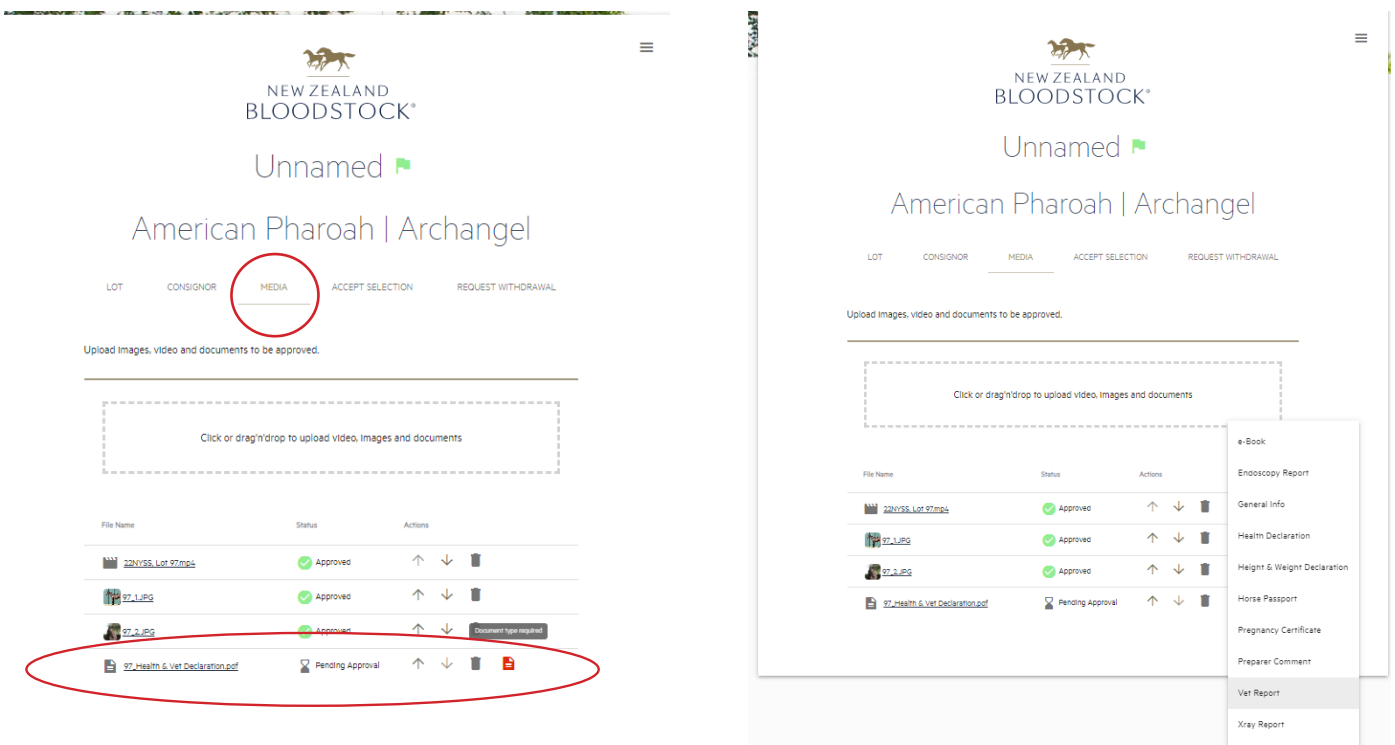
NEW ZEALAND BLOODSTOCK®

Unnamed

American Pharoah | Archangel

LOT CONSIGNOR MEDIA ACCEPT SELECTION REQUEST WITHDRAWAL

Upload images, video and documents to be approved.

Click or drag'n'drop to upload video, images and documents

| File Name | Status | Actions |
|---|---|---|
| 22NYSS, Lot 97.mp4 | Approved | |
| 97_1.JPG | Approved | |
| 97_2.JPG | Approved | |
| 97_Health & Vet Declaration.pdf | Pending Approval | |

Document type required

NEW ZEALAND BLOODSTOCK®

Unnamed

American Pharoah | Archangel

LOT CONSIGNOR MEDIA ACCEPT SELECTION REQUEST WITHDRAWAL

Upload images, video and documents to be approved.

Click or drag'n'drop to upload video, images and documents

| File Name | Status | Actions |
|---|---|---|
| 22NYSS, Lot 97.mp4 | Approved | |
| 97_1.JPG | Approved | |
| 97_2.JPG | Approved | |
| 97_Health & Vet Declaration.pdf | Pending Approval | |

e-Book
Endoscopy Report
General Info
Health Declaration
Height & Weight Declaration
Horse Passport
Pregnancy Certificate
Preparer Comment
Vet Report
Xray Report